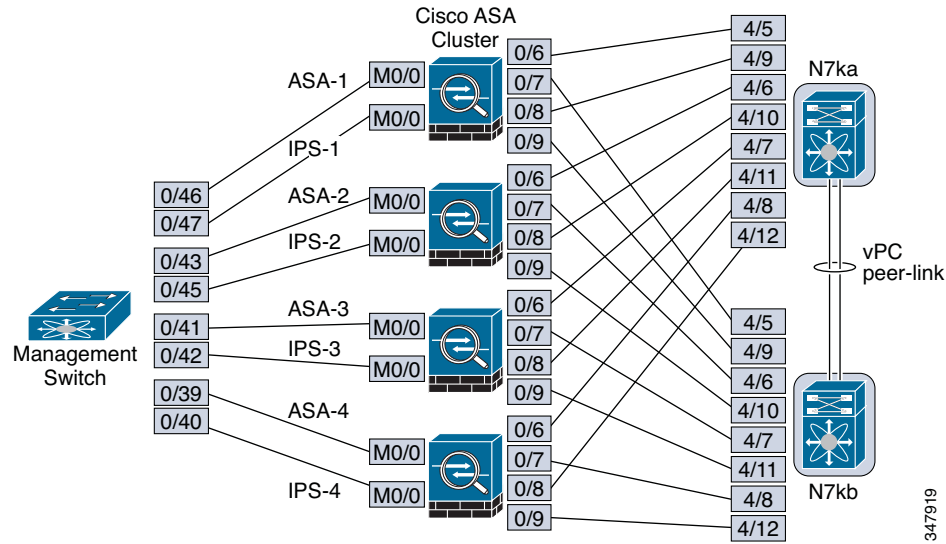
Cisco ASA Cluster

ASA-1
M0/0
IPS-1
M0/0
0/6
0/7
0/8
0/9

ASA-2
M0/0
IPS-2
M0/0
0/6
0/7
0/8
0/9

ASA-3
M0/0
IPS-3
M0/0
0/6
0/7
0/8
0/9

ASA-4
M0/0
IPS-4
M0/0
0/6
0/7
0/8
0/9

0/46
0/47
0/43
0/45
0/41
0/42
0/39
0/40

Management Switch

4/5
4/9
4/6
4/10
4/7
4/11
4/8
4/12

N7ka

vPC peer-link

4/5
4/9
4/6
4/10
4/7
4/11
4/8
4/12

N7kb

347919